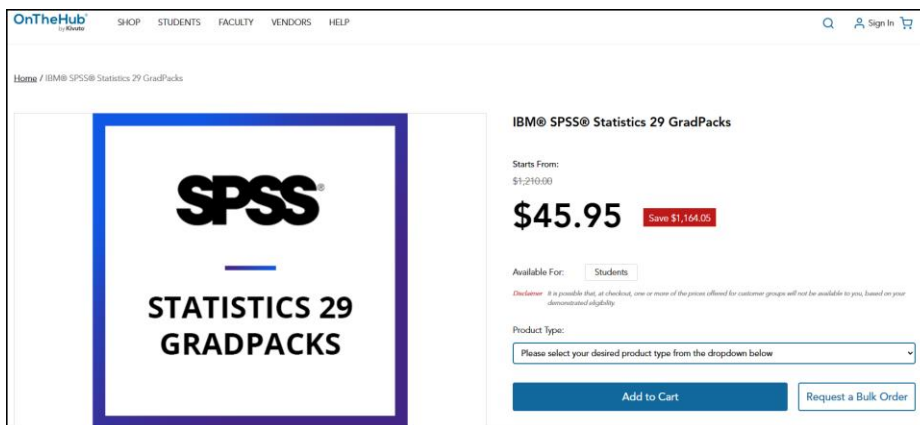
OnTheHub by Kivuto

SHOP STUDENTS FACULTY VENDORS HELP

Sign In

Home / IBM® SPSS® Statistics 29 GradPacks

SPSS®

STATISTICS 29 GRADPACKS

IBM® SPSS® Statistics 29 GradPacks

Starts From:

$1,210.00

$45.95

Save $1,164.05

Available For: Students

Disclaimer It is possible that, at checkout, one or more of the prices offered for customer groups will not be available to you, based on your demonstrated eligibility.

Product Type:

Please select your desired product type from the dropdown below

Add to Cart

Request a Bulk Order